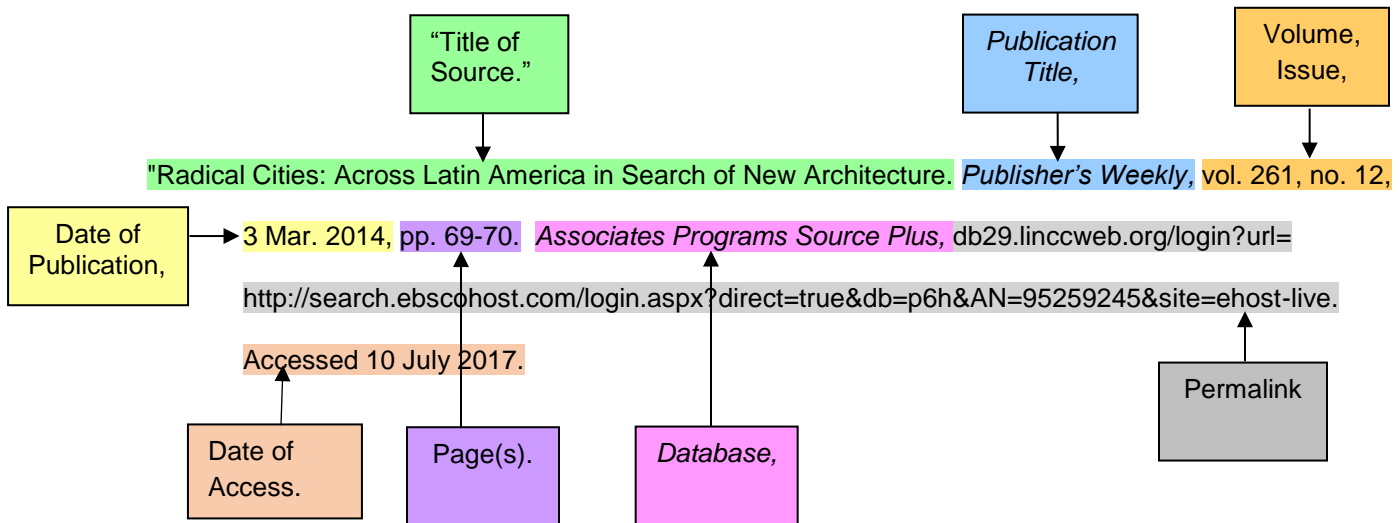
“Title of Source.”

Publication Title,

Volume, Issue,

"Radical Cities: Across Latin America in Search of New Architecture. Publisher’s Weekly, vol. 261, no. 12,

Date of Publication,

3 Mar. 2014, pp. 69-70. Associates Programs Source Plus, db29.linccweb.org/login?url=

http://search.ebscohost.com/login.aspx?direct=true&db=p6h&AN=95259245&site=ehost-live.

Accessed 10 July 2017.

Permalink

Date of Access.

Page(s).

Database,